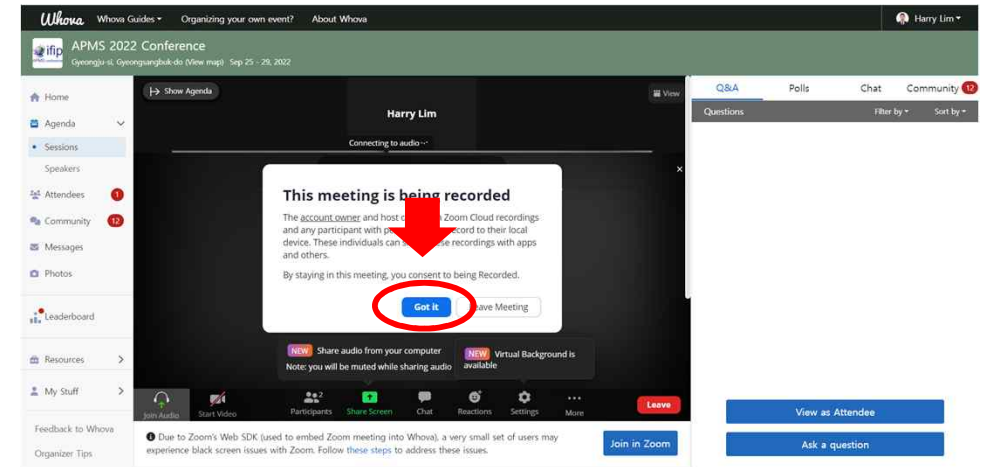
Whova Whova Guides ▾ Organizing your own event? About Whova

Harry Lim ▾

ifip APMS 2022 Conference
Gyeongju-si, Gyeongsangbuk-do (View map) Sep 25 - 29, 2022

Home
Agenda
Sessions
Speakers
Attendees 1
Community 12
Messages
Photos
Leaderboard
Resources
My Stuff
Feedback to Whova
Organizer Tips

Show Agenda

View

Harry Lim

Connecting to audio...

This meeting is being recorded

The account owner and host c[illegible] Zoom Cloud recordings and any participant with p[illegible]ecord to their local device. These individuals can s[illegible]se recordings with apps and others.

By staying in this meeting, you consent to being Recorded.

Got it

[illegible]ave Meeting

NEW Share audio from your computer
Note: you will be muted while sharing audio

NEW Virtual Background is available

Join Audio Start Video Participants 2 Share Screen Chat Reactions Settings More Leave

Due to Zoom's Web SDK (used to embed Zoom meeting into Whova), a very small set of users may experience black screen issues with Zoom. Follow these steps to address these issues.

Join in Zoom

Q&A Polls Chat Community 12

Questions Filter by ▾ Sort by ▾

View as Attendee

Ask a question